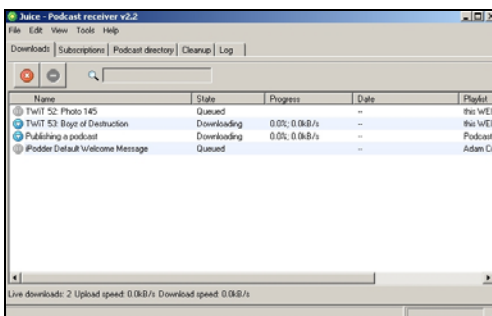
Juice - Podcast receiver v2.2

File Edit View Tools Help

Downloads | Subscriptions | Podcast directory | Cleanup | Log

| Name | State | Progress | Date | Playlist |
|---|---|---|---|---|
| TWiT 52: Photo 145 | Queued | | -- | this WE |
| TWiT 53: Boyz of Destruction | Downloading | 0.0%; 0.0kB/s | -- | this WE |
| Publishing a podcast | Downloading | 0.0%; 0.0kB/s | -- | Podcast |
| iPodder Default Welcome Message | Queued | | -- | Adam C |

Live downloads: 2 Upload speed: 0.0kB/s Download speed: 0.0kB/s